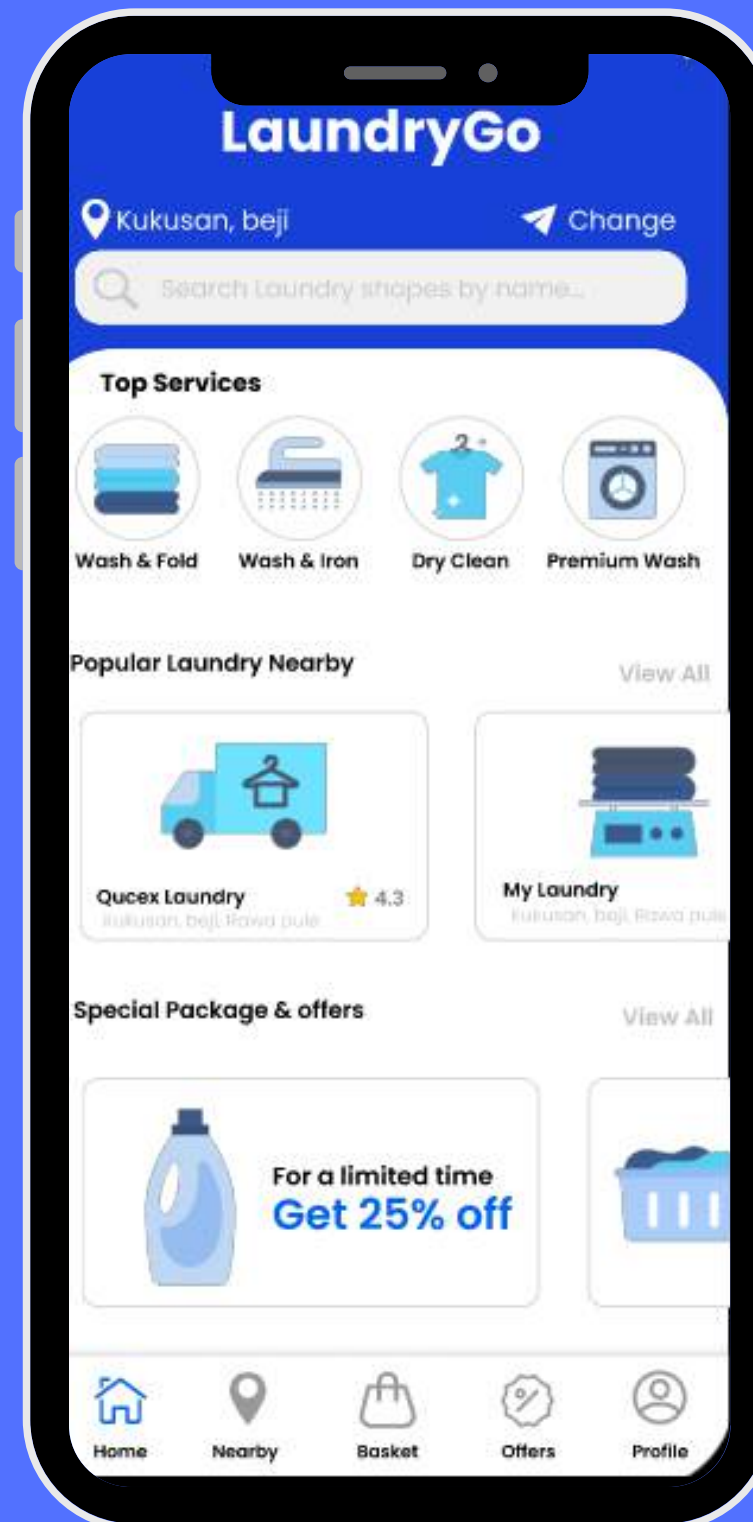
LaundryGo

Kukusan, beji

Change

Search Laundry shapes by name...

Top Services

Wash & Fold

Wash & Iron

Dry Clean

Premium Wash

Popular Laundry Nearby

View All

Qucex Laundry

4.3

Kukusan, beji, Rawa pule

My Laundry

Kukusan, beji, Rawa pule

Special Package & offers

View All

For a limited time

Get 25% off

Home

Nearby

Basket

Offers

Profile